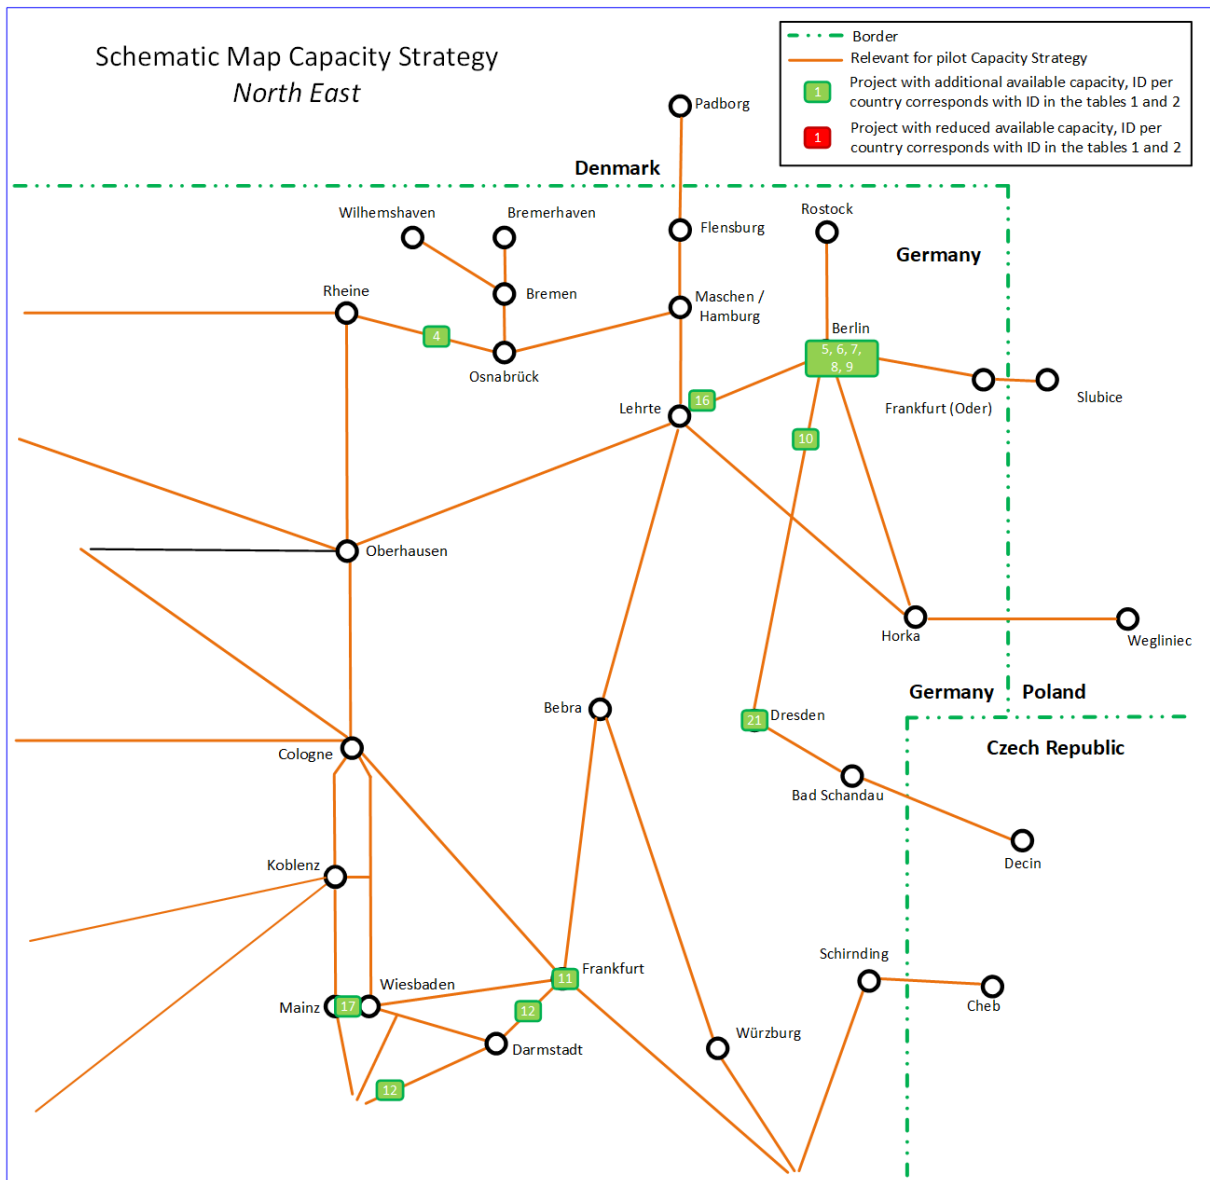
Schematic Map Capacity Strategy
North East

Border
Relevant for pilot Capacity Strategy
1 Project with additional available capacity, ID per country corresponds with ID in the tables 1 and 2
1 Project with reduced available capacity, ID per country corresponds with ID in the tables 1 and 2

Padborg
Denmark
Wilhemshaven
Bremerhaven
Flensburg
Rostock
Germany
Rheine
Bremen
Maschen / Hamburg
4
Osnabrück
Berlin
5, 6, 7, 8, 9
Lehrte
16
Frankfurt (Oder)
Slubice
10
Oberhausen
Horka
Wegliniec
Germany
Poland
Bebra
21
Dresden
Czech Republic
Cologne
Bad Schandau
Decin
Koblenz
Schirnding
Frankfurt
11
Cheb
Wiesbaden
Mainz
17
12
Würzburg
Darmstadt
12